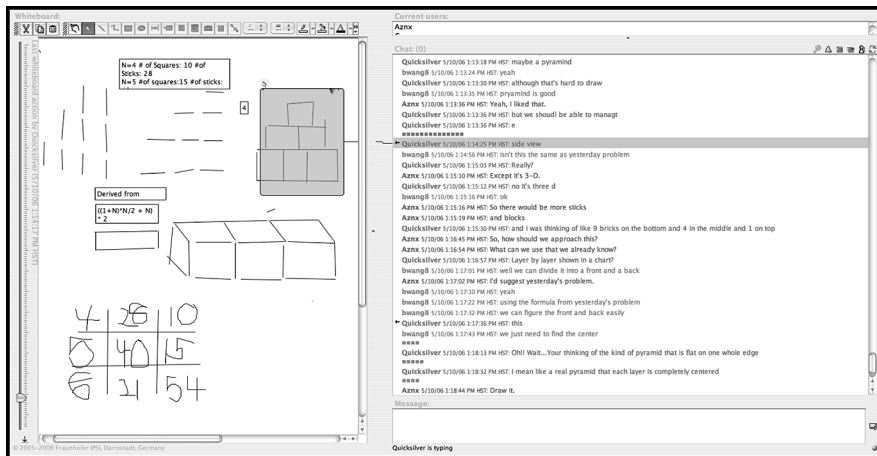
Whiteboard:

Last whiteboard action by Quicksilver (5/10/06 1:18:17 PM HST)

N=4 # of Squares: 10 #of Sticks: 28
N=5 #of squares:15 #of sticks:

4

Derived from

((1+N)*N/2 + N) * 2

4 28 10
5 40 15
6 ? 54

© 2005-2006 Fraunhofer IPSI, Darmstadt, Germany

Current users:
Aznx

Chat: (0)

Quicksilver 5/10/06 1:13:18 PM HST: maybe a pyramind
bwang8 5/10/06 1:13:24 PM HST: yeah
Quicksilver 5/10/06 1:13:30 PM HST: although that's hard to draw
bwang8 5/10/06 1:13:35 PM HST: pryamind is good
Aznx 5/10/06 1:13:36 PM HST: Yeah, I liked that.
Quicksilver 5/10/06 1:13:36 PM HST: but we shoudl be able to managt
Quicksilver 5/10/06 1:13:36 PM HST: e
==============
Quicksilver 5/10/06 1:14:25 PM HST: side view
bwang8 5/10/06 1:14:56 PM HST: isn't this the same as yesterday problem
Quicksilver 5/10/06 1:15:03 PM HST: Really?
Aznx 5/10/06 1:15:10 PM HST: Except it's 3-D.
Quicksilver 5/10/06 1:15:12 PM HST: no it's three d
bwang8 5/10/06 1:15:16 PM HST: ok
Aznx 5/10/06 1:15:16 PM HST: So there would be more sticks
Aznx 5/10/06 1:15:19 PM HST: and blocks
Quicksilver 5/10/06 1:15:30 PM HST: and I was thinking of like 9 bricks on the bottom and 4 in the middle and 1 on top
Aznx 5/10/06 1:16:45 PM HST: So, how should we approach this?
Aznx 5/10/06 1:16:54 PM HST: What can we use that we already know?
Quicksilver 5/10/06 1:16:57 PM HST: Layer by layer shown in a chart?
bwang8 5/10/06 1:17:01 PM HST: well we can divide it into a front and a back
Aznx 5/10/06 1:17:02 PM HST: I'd suggest yesterday's problem.
bwang8 5/10/06 1:17:10 PM HST: yeah
bwang8 5/10/06 1:17:22 PM HST: using the formula from yesterday's problem
bwang8 5/10/06 1:17:32 PM HST: we can figure the front and back easily
Quicksilver 5/10/06 1:17:36 PM HST: this
bwang8 5/10/06 1:17:43 PM HST: we just need to find the center
=====
Quicksilver 5/10/06 1:18:13 PM HST: Oh!! Wait...Your thinking of the kind of pyramid that is flat on one whole edge
=====
Quicksilver 5/10/06 1:18:32 PM HST: I mean like a real pyramid that each layer is completely centered
====
Aznx 5/10/06 1:18:44 PM HST: Draw it.

Message:

Quicksilver is typing